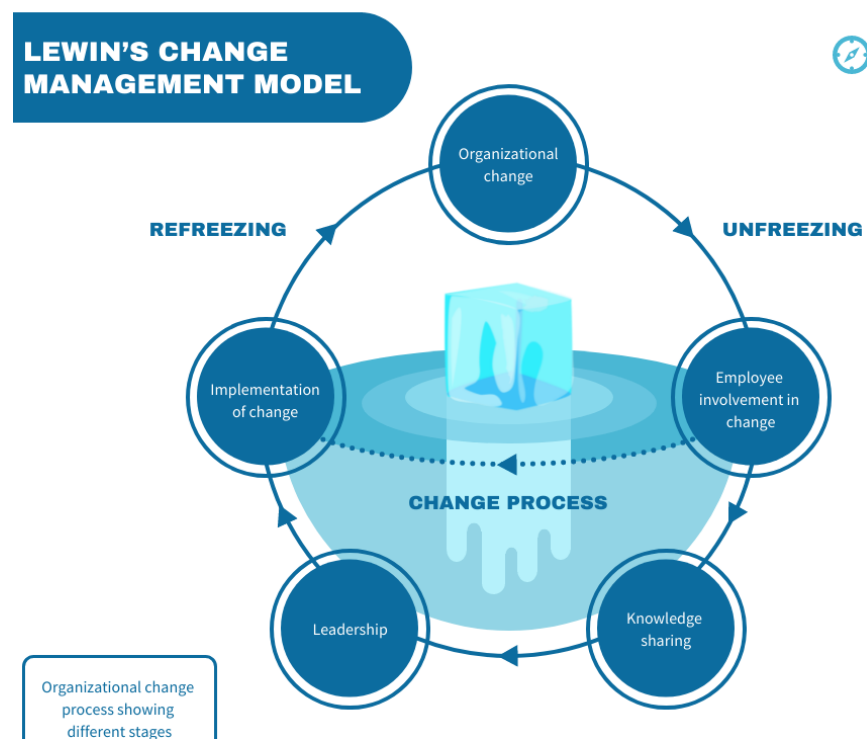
LEWIN'S CHANGE MANAGEMENT MODEL

Organizational change

REFREEZING

UNFREEZING

Implementation of change

Employee involvement in change

CHANGE PROCESS

Leadership

Knowledge sharing

Organizational change process showing different stages